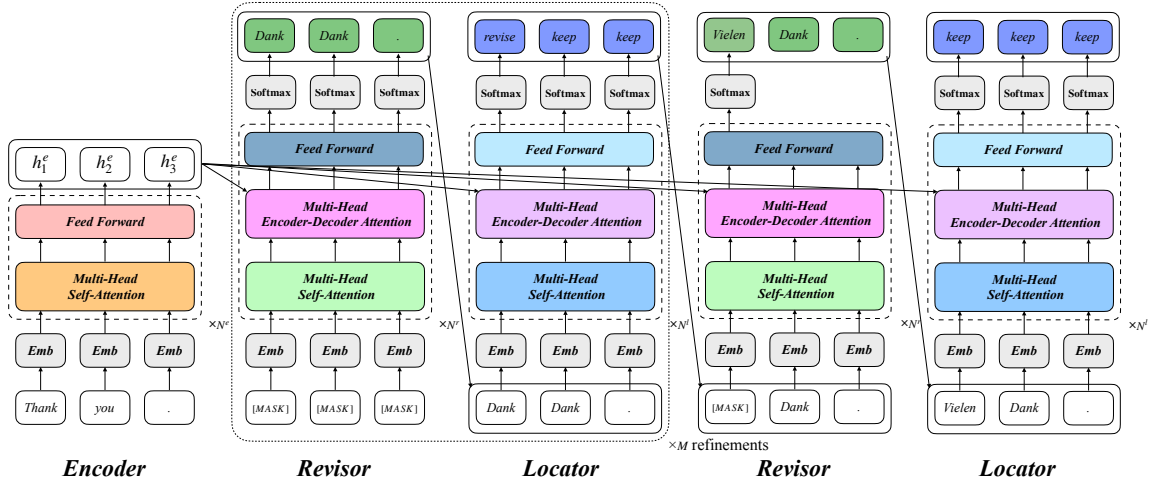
$h_1^e$ $h_2^e$ $h_3^e$

Feed Forward

Multi-Head Self-Attention

$\times N^e$

Emb Emb Emb

Thank you .

Encoder

Dank Dank .

Softmax Softmax Softmax

Feed Forward

Multi-Head Encoder-Decoder Attention

Multi-Head Self-Attention

$\times N^r$

Emb Emb Emb

[MASK] [MASK] [MASK]

Revisor

revise keep keep

Softmax Softmax Softmax

Feed Forward

Multi-Head Encoder-Decoder Attention

Multi-Head Self-Attention

$\times N^l$

Emb Emb Emb

Dank Dank .

Locator

$\times M$ refinements

Vielen Dank .

Softmax

Feed Forward

Multi-Head Encoder-Decoder Attention

Multi-Head Self-Attention

$\times N^r$

Emb Emb Emb

[MASK] Dank .

Revisor

keep keep keep

Softmax Softmax Softmax

Feed Forward

Multi-Head Encoder-Decoder Attention

Multi-Head Self-Attention

$\times N^l$

Emb Emb Emb

Vielen Dank .

Locator